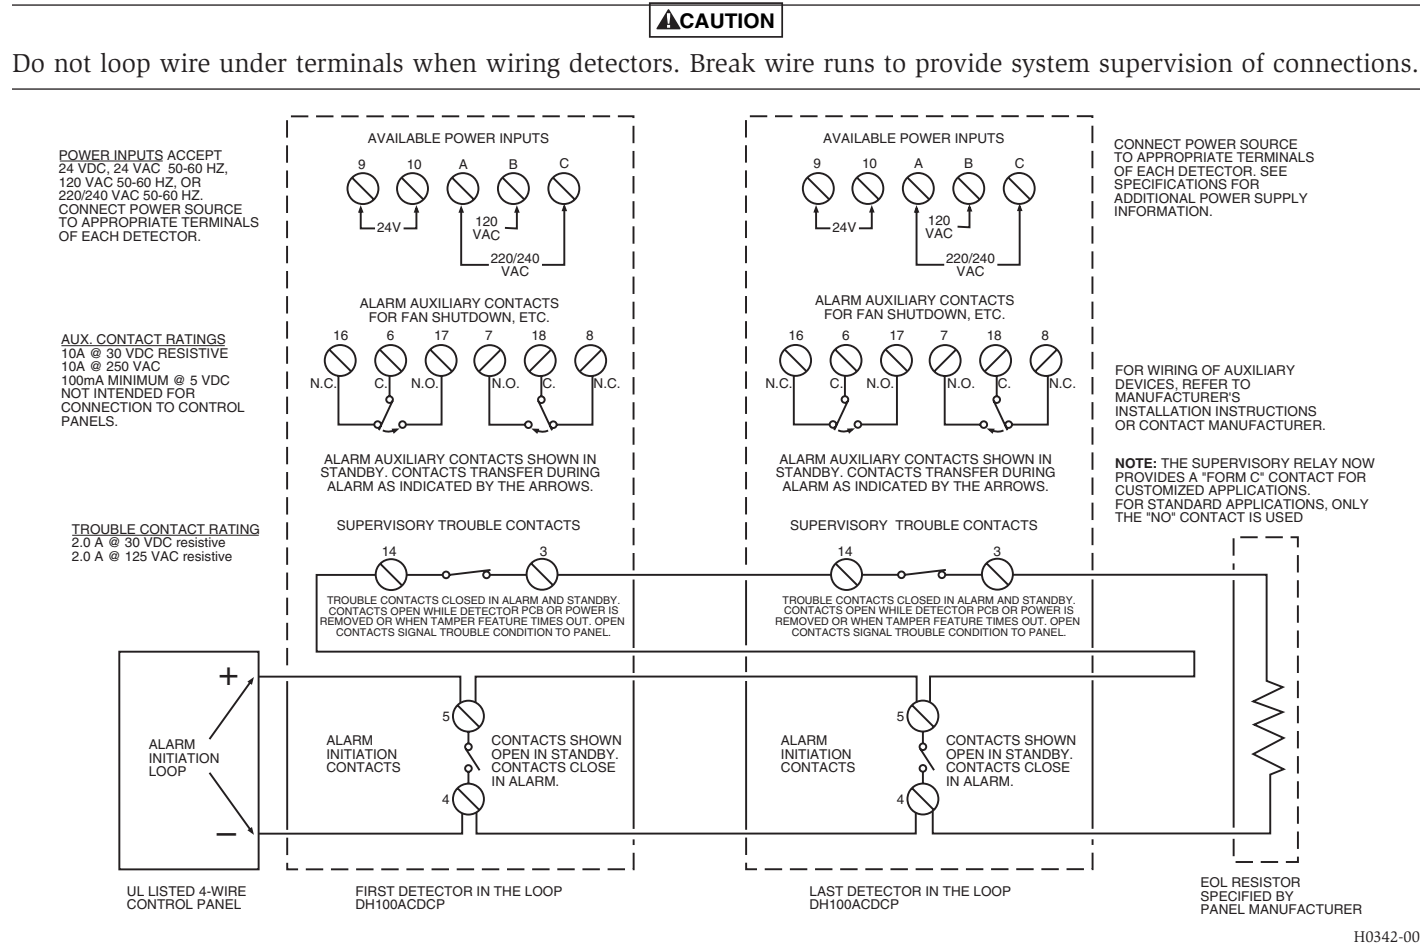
CAUTION

Do not loop wire under terminals when wiring detectors. Break wire runs to provide system supervision of connections.

POWER INPUTS ACCEPT 24 VDC, 24 VAC 50-60 HZ, 120 VAC 50-60 HZ, OR 220/240 VAC 50-60 HZ. CONNECT POWER SOURCE TO APPROPRIATE TERMINALS OF EACH DETECTOR.

AVAILABLE POWER INPUTS

9 10 A B C

24V

120 VAC

220/240 VAC

AVAILABLE POWER INPUTS

9 10 A B C

24V

120 VAC

220/240 VAC

CONNECT POWER SOURCE TO APPROPRIATE TERMINALS OF EACH DETECTOR. SEE SPECIFICATIONS FOR ADDITIONAL POWER SUPPLY INFORMATION.

AUX. CONTACT RATINGS
10A @ 30 VDC RESISTIVE
10A @ 250 VAC
100mA MINIMUM @ 5 VDC
NOT INTENDED FOR CONNECTION TO CONTROL PANELS.

ALARM AUXILIARY CONTACTS FOR FAN SHUTDOWN, ETC.

16 6 17 7 18 8

N.C. C. N.O. N.O. C. N.C.

ALARM AUXILIARY CONTACTS SHOWN IN STANDBY. CONTACTS TRANSFER DURING ALARM AS INDICATED BY THE ARROWS.

ALARM AUXILIARY CONTACTS FOR FAN SHUTDOWN, ETC.

16 6 17 7 18 8

N.C. C. N.O. N.O. C. N.C.

ALARM AUXILIARY CONTACTS SHOWN IN STANDBY. CONTACTS TRANSFER DURING ALARM AS INDICATED BY THE ARROWS.

FOR WIRING OF AUXILIARY DEVICES, REFER TO MANUFACTURER'S INSTALLATION INSTRUCTIONS OR CONTACT MANUFACTURER.

NOTE: THE SUPERVISORY RELAY NOW PROVIDES A "FORM C" CONTACT FOR CUSTOMIZED APPLICATIONS. FOR STANDARD APPLICATIONS, ONLY THE "NO" CONTACT IS USED

TROUBLE CONTACT RATING
2.0 A @ 30 VDC resistive
2.0 A @ 125 VAC resistive

SUPERVISORY TROUBLE CONTACTS

14 3

TROUBLE CONTACTS CLOSED IN ALARM AND STANDBY. CONTACTS OPEN WHILE DETECTOR PCB OR POWER IS REMOVED OR WHEN TAMPER FEATURE TIMES OUT. OPEN CONTACTS SIGNAL TROUBLE CONDITION TO PANEL.

SUPERVISORY TROUBLE CONTACTS

14 3

TROUBLE CONTACTS CLOSED IN ALARM AND STANDBY. CONTACTS OPEN WHILE DETECTOR PCB OR POWER IS REMOVED OR WHEN TAMPER FEATURE TIMES OUT. OPEN CONTACTS SIGNAL TROUBLE CONDITION TO PANEL.

+

ALARM INITIATION LOOP

–

ALARM INITIATION CONTACTS

5

4

CONTACTS SHOWN OPEN IN STANDBY. CONTACTS CLOSE IN ALARM.

ALARM INITIATION CONTACTS

5

4

CONTACTS SHOWN OPEN IN STANDBY. CONTACTS CLOSE IN ALARM.

UL LISTED 4-WIRE CONTROL PANEL

FIRST DETECTOR IN THE LOOP DH100ACDCP

LAST DETECTOR IN THE LOOP DH100ACDCP

EOL RESISTOR SPECIFIED BY PANEL MANUFACTURER

H0342-00